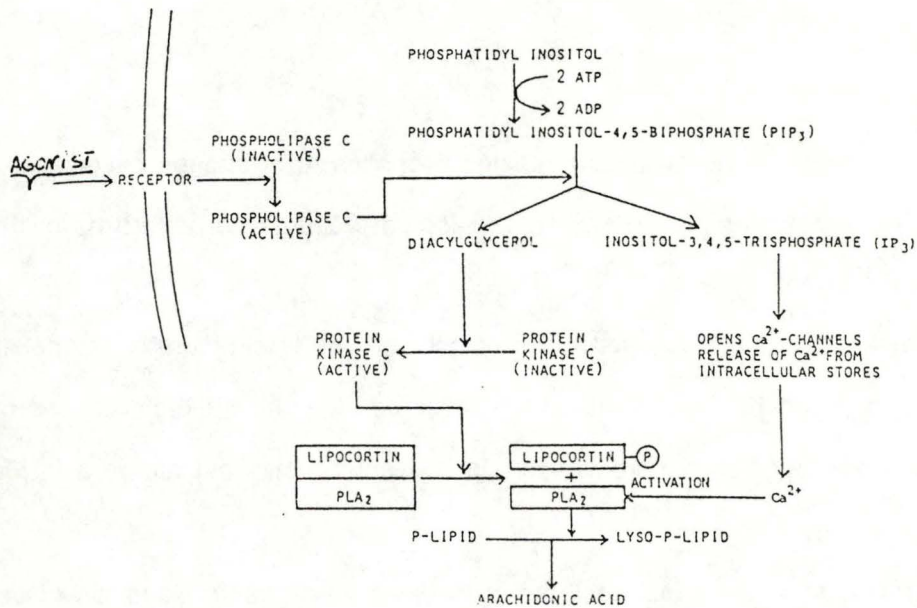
PHOSPHATIDYL INOSITOL

2 ATP

2 ADP

PHOSPHATIDYL INOSITOL-4,5-BIPHOSPHATE ($PIP_3$)

AGONIST

RECEPTOR

PHOSPHOLIPASE C (INACTIVE)

PHOSPHOLIPASE C (ACTIVE)

DIACYLGLYCEROL

INOSITOL-3,4,5-TRISPHOSPHATE ($IP_3$)

PROTEIN KINASE C (ACTIVE)

PROTEIN KINASE C (INACTIVE)

OPENS $Ca^{2+}$-CHANNELS RELEASE OF $Ca^{2+}$ FROM INTRACELLULAR STORES

LIPOCORTIN

$PLA_2$

LIPOCORTIN

P

+

$PLA_2$

ACTIVATION

$Ca^{2+}$

P-LIPID

LYSO-P-LIPID

ARACHIDONIC ACID